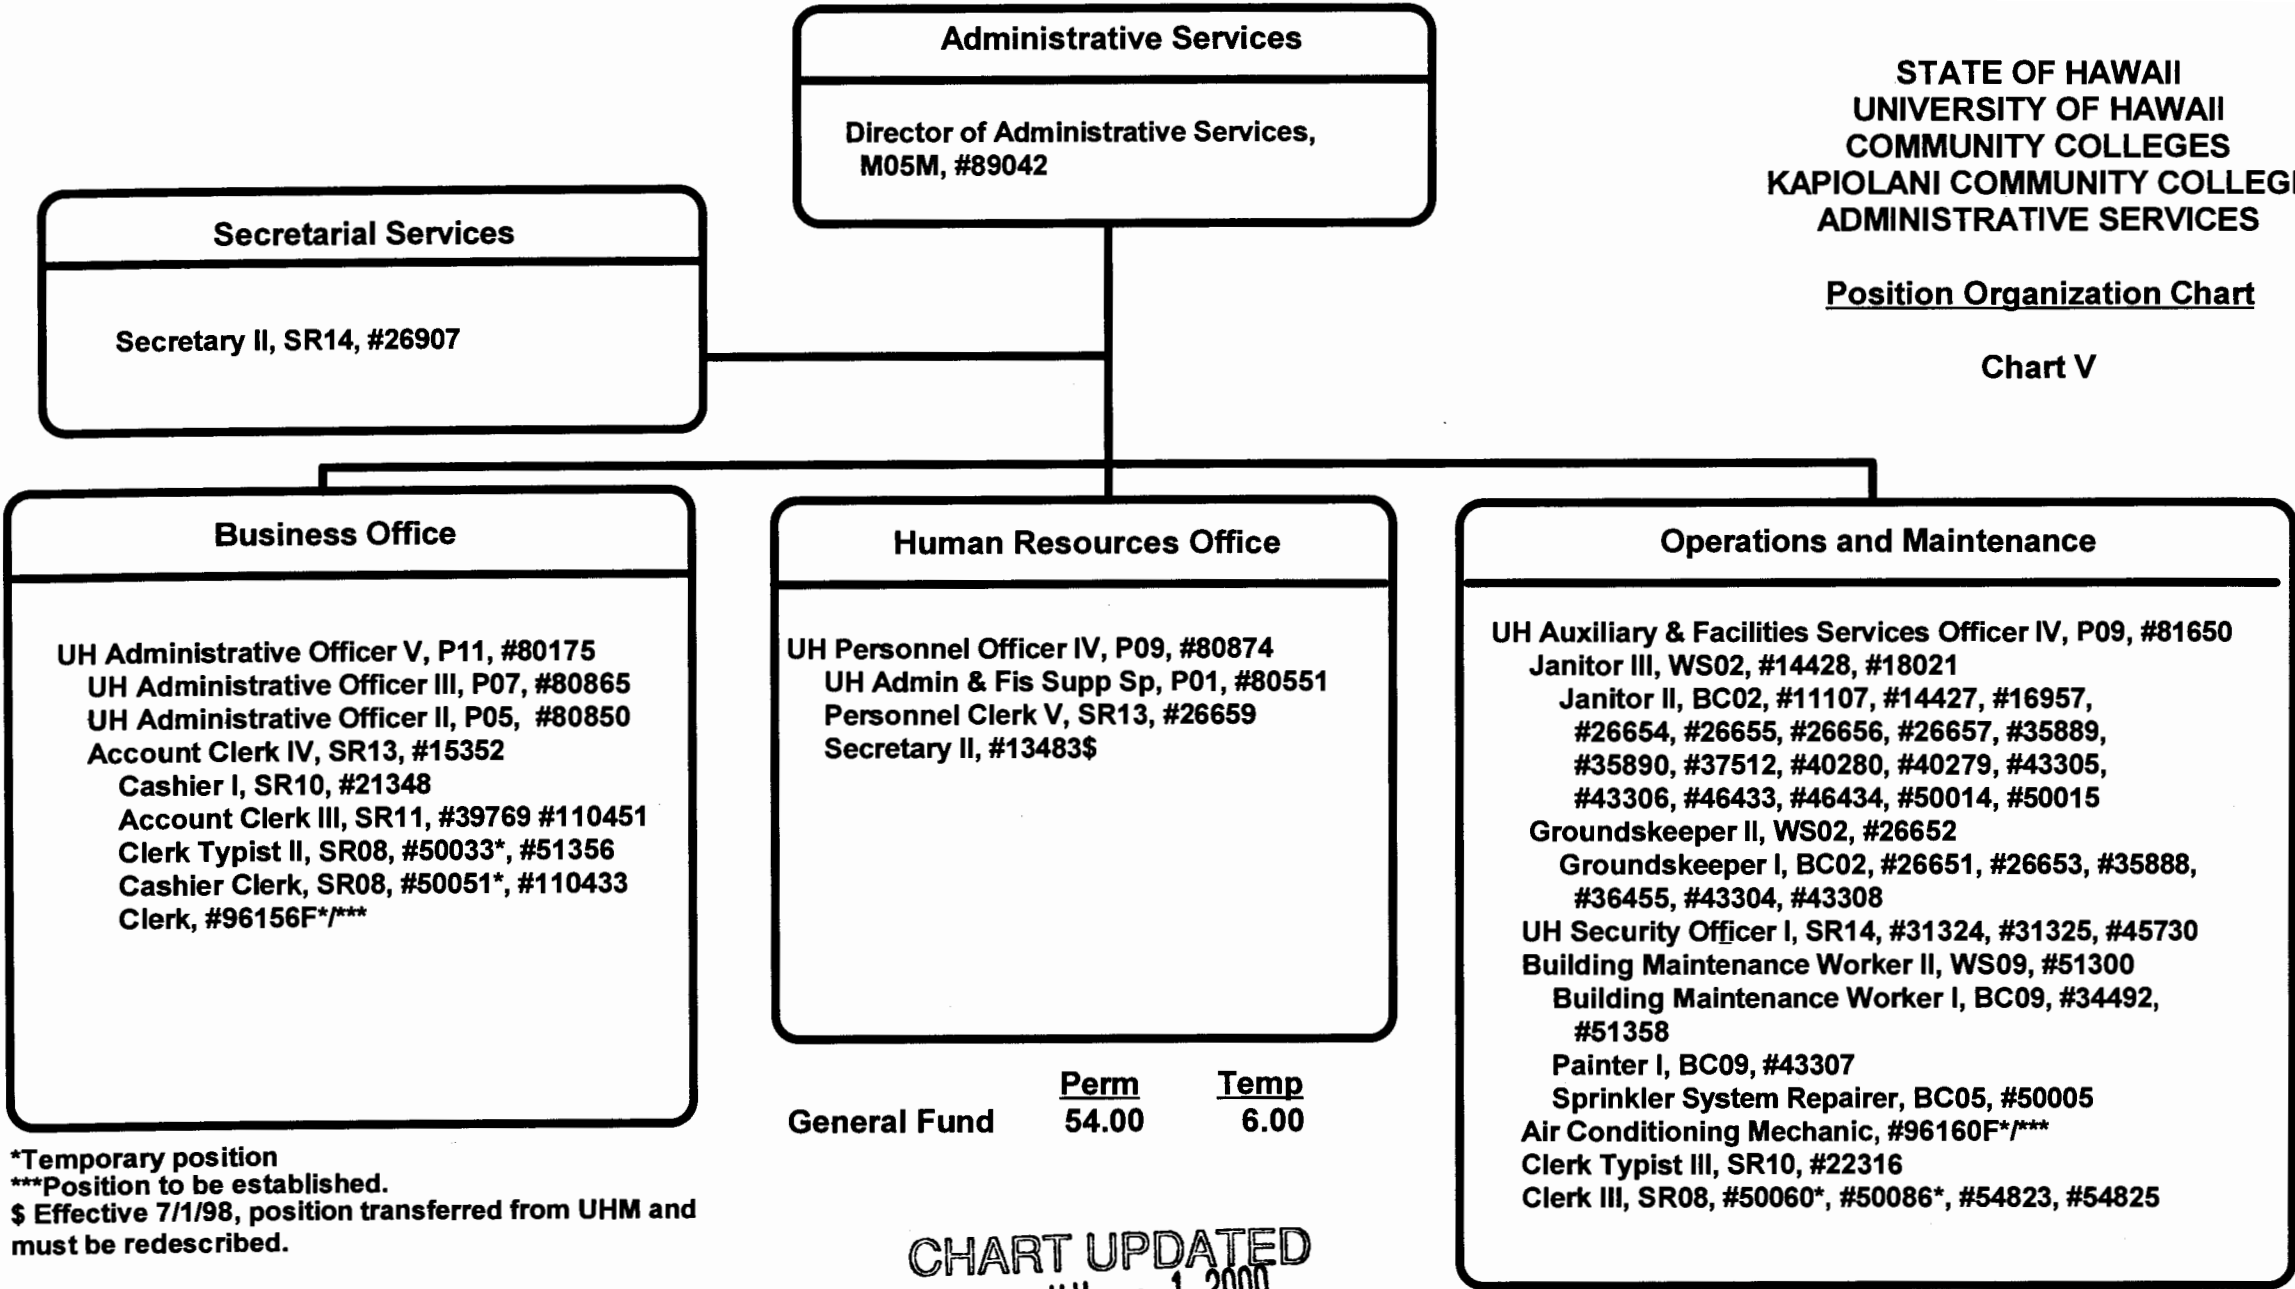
Administrative Services

Director of Administrative Services, M05M, #89042

STATE OF HAWAII
UNIVERSITY OF HAWAII
COMMUNITY COLLEGES
KAPIOLANI COMMUNITY COLLEG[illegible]
ADMINISTRATIVE SERVICES

Position Organization Chart

Chart V

Secretarial Services

Secretary II, SR14, #26907

Business Office

UH Administrative Officer V, P11, #80175
UH Administrative Officer III, P07, #80865
UH Administrative Officer II, P05, #80850
Account Clerk IV, SR13, #15352
Cashier I, SR10, #21348
Account Clerk III, SR11, #39769 #110451
Clerk Typist II, SR08, #50033*, #51356
Cashier Clerk, SR08, #50051*, #110433
Clerk, #96156F*/***

Human Resources Office

UH Personnel Officer IV, P09, #80874
UH Admin & Fis Supp Sp, P01, #80551
Personnel Clerk V, SR13, #26659
Secretary II, #13483$

Operations and Maintenance

UH Auxiliary & Facilities Services Officer IV, P09, #81650
Janitor III, WS02, #14428, #18021
Janitor II, BC02, #11107, #14427, #16957, #26654, #26655, #26656, #26657, #35889, #35890, #37512, #40280, #40279, #43305, #43306, #46433, #46434, #50014, #50015
Groundskeeper II, WS02, #26652
Groundskeeper I, BC02, #26651, #26653, #35888, #36455, #43304, #43308
UH Security Officer I, SR14, #31324, #31325, #45730
Building Maintenance Worker II, WS09, #51300
Building Maintenance Worker I, BC09, #34492, #51358
Painter I, BC09, #43307
Sprinkler System Repairer, BC05, #50005
Air Conditioning Mechanic, #96160F*/***
Clerk Typist III, SR10, #22316
Clerk III, SR08, #50060*, #50086*, #54823, #54825

| | Perm | Temp |
|---|---|---|
| General Fund | 54.00 | 6.00 |

*Temporary position
***Position to be established.
$ Effective 7/1/98, position transferred from UHM and must be redescribed.

CHART UPDATED
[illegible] 1 2000